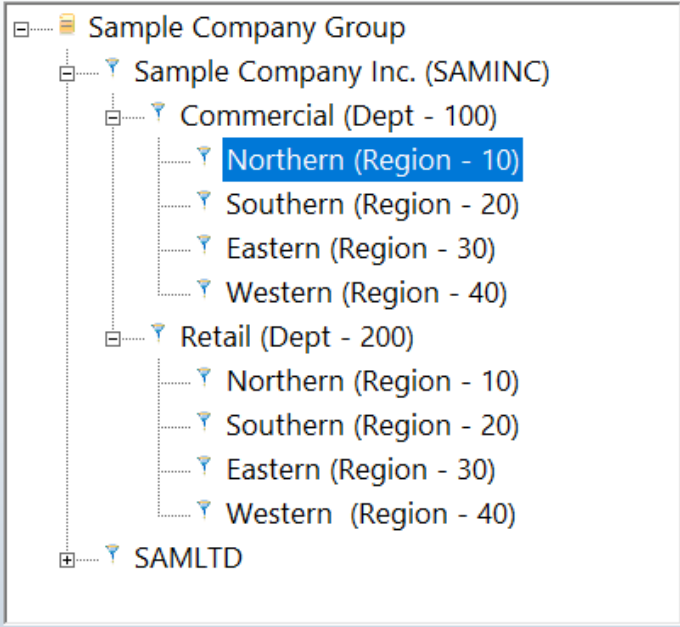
Sample Company Group
Sample Company Inc. (SAMINC)
Commercial (Dept - 100)
Northern (Region - 10)
Southern (Region - 20)
Eastern (Region - 30)
Western (Region - 40)
Retail (Dept - 200)
Northern (Region - 10)
Southern (Region - 20)
Eastern (Region - 30)
Western  (Region - 40)
SAMLTD